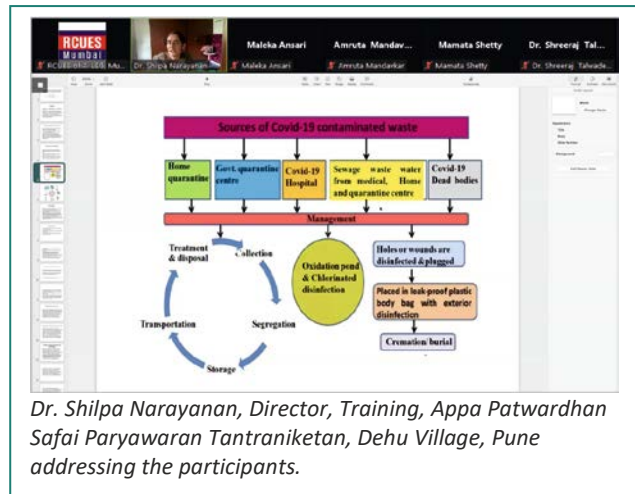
RCUES Mumbai

Maleka Ansari

Amruta Mandav...

Mamata Shetty

Dr. Shreeraj Tal...

RCUES of AIILSG Mu...

Dr. Shilpa Narayanan

Maleka Ansari

Amruta Mandavkar

Mamata Shetty

Dr. Shreeraj Tahade...

Sources of Covid-19 contaminated waste

Home quarantine

Govt. quarantine centre

Covid-19 Hospital

Sewage waste water from medical, Home and quarantine centre

Covid-19 Dead bodies

Management

Treatment & disposal

Collection

Segregation

Storage

Transportation

Oxidation pond & Chlorinated disinfection

Holes or wounds are disinfected & plugged

Placed in leak-proof plastic body bag with exterior disinfection

Cremation/burial

Dr. Shilpa Narayanan, Director, Training, Appa Patwardhan Safai Paryawaran Tantraniketan, Dehu Village, Pune addressing the participants.